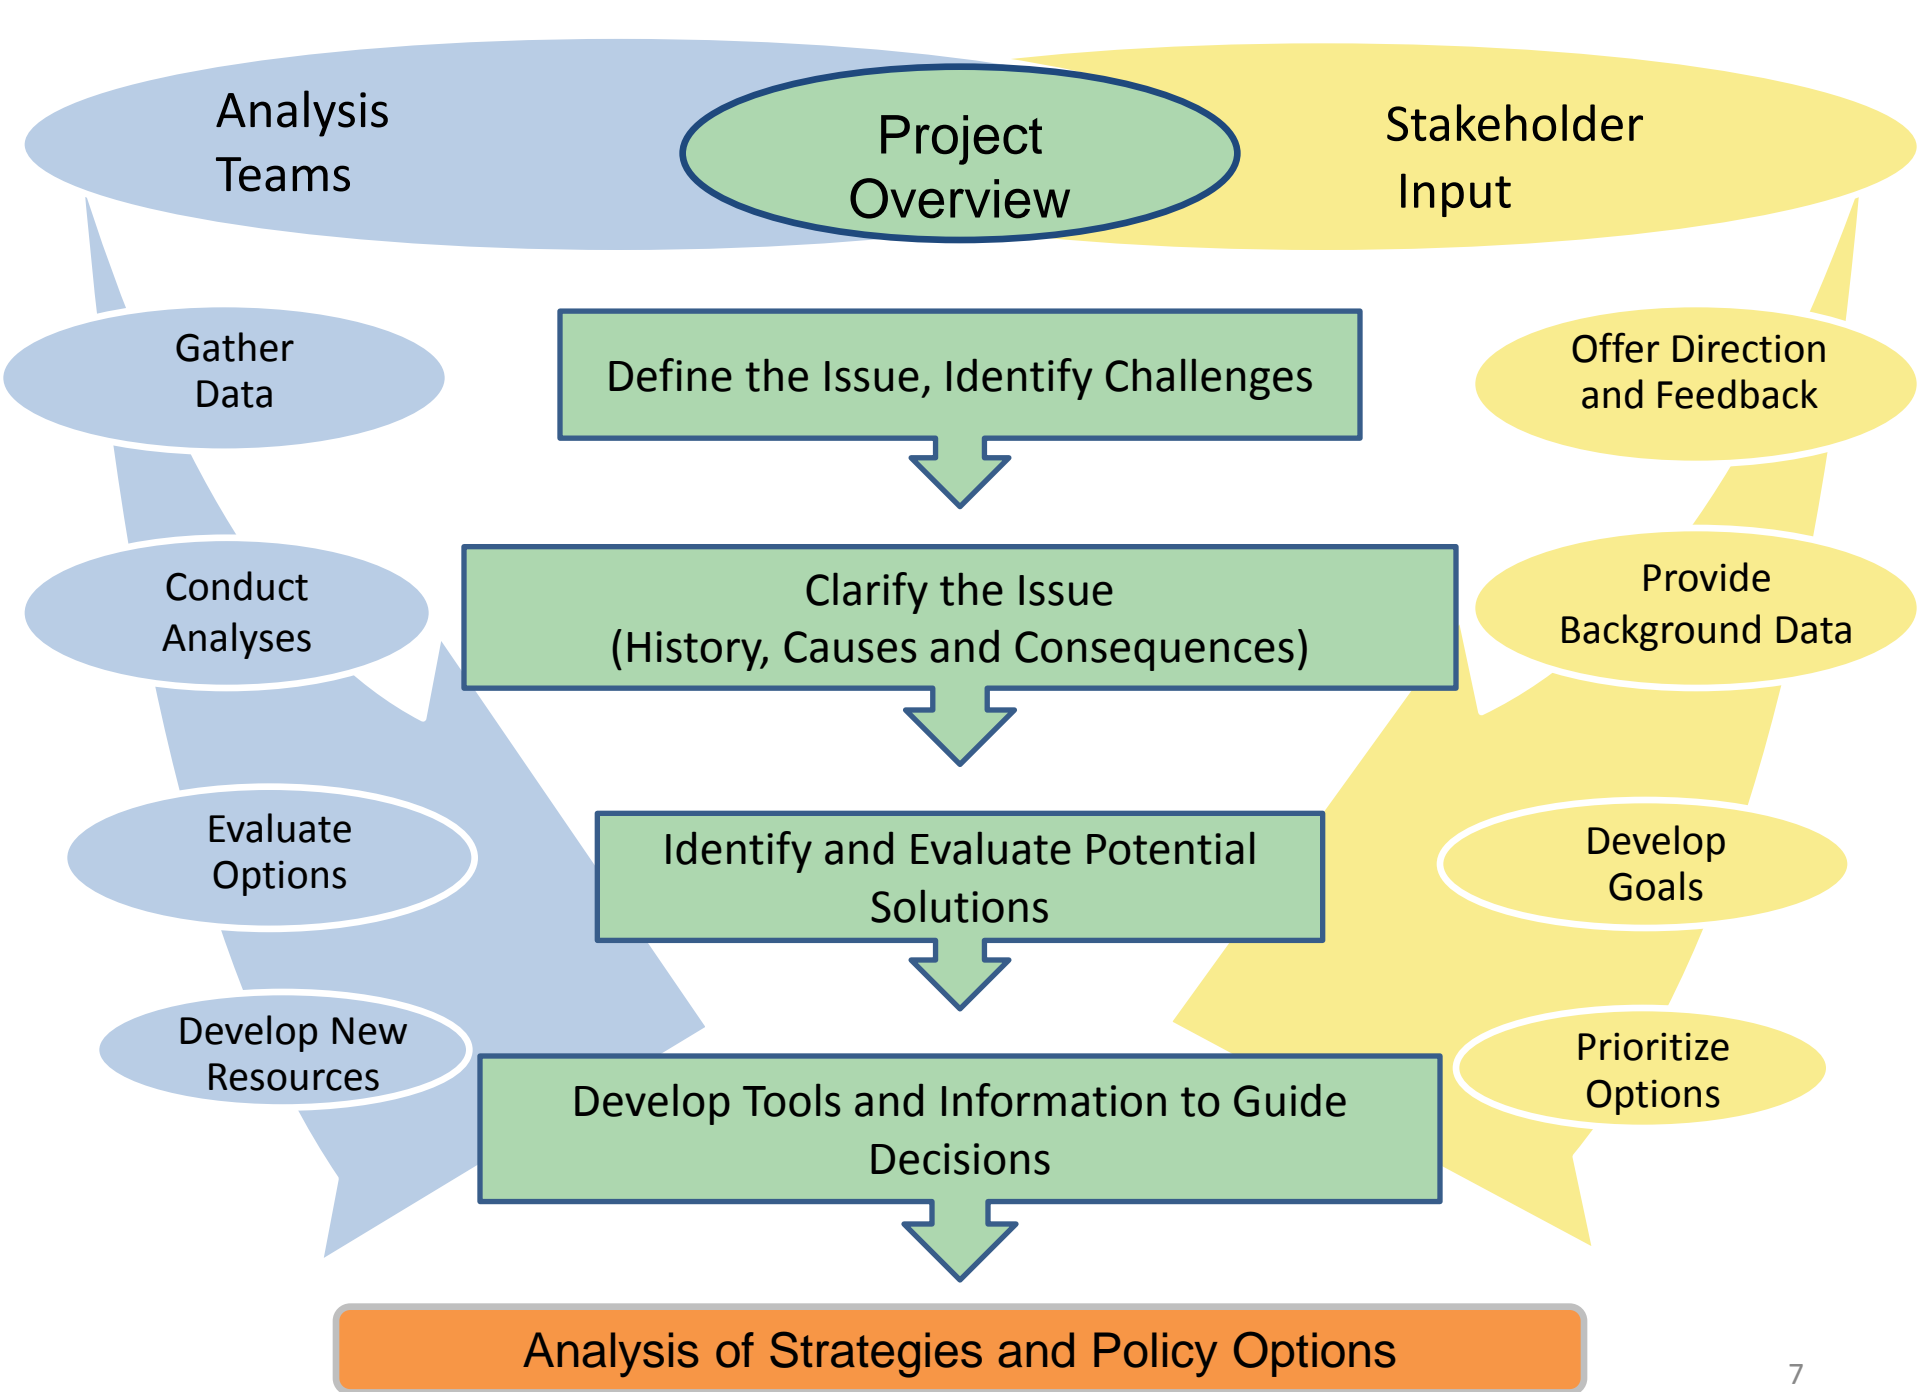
Analysis Teams

Project Overview

Stakeholder Input

Gather Data

Define the Issue, Identify Challenges

Offer Direction and Feedback

Conduct Analyses

Clarify the Issue
(History, Causes and Consequences)

Provide Background Data

Evaluate Options

Identify and Evaluate Potential Solutions

Develop Goals

Develop New Resources

Develop Tools and Information to Guide Decisions

Prioritize Options

Analysis of Strategies and Policy Options

7